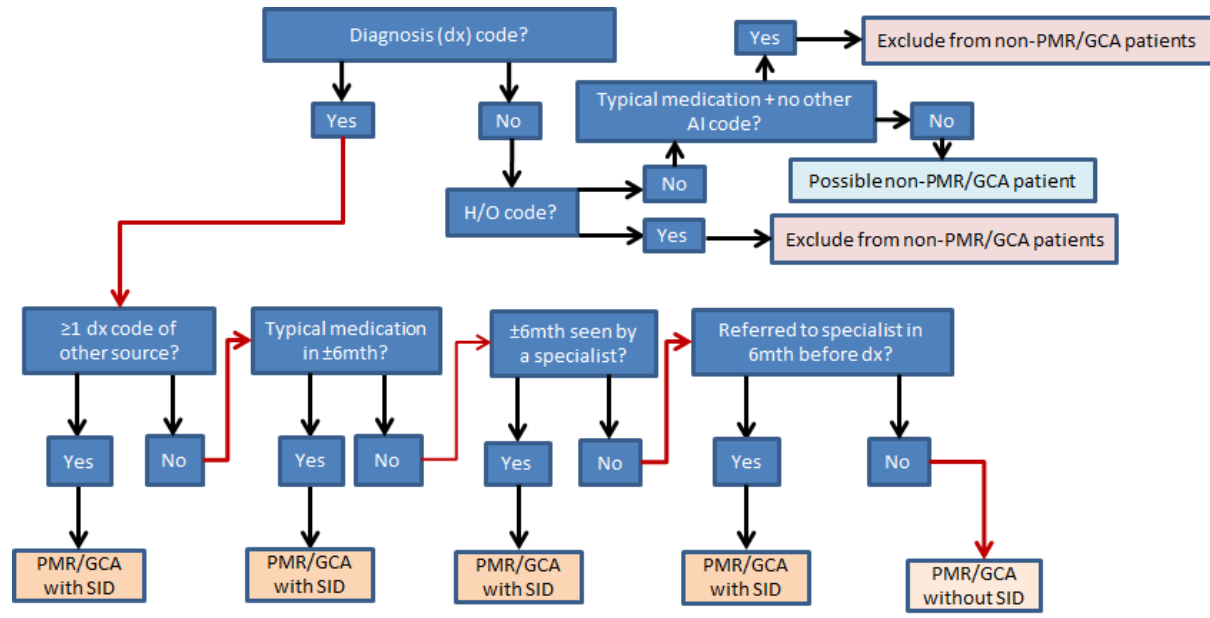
Diagnosis (dx) code?

Yes

No

Yes

Exclude from non-PMR/GCA patients

Typical medication + no other AI code?

No

Possible non-PMR/GCA patient

No

H/O code?

Yes

Exclude from non-PMR/GCA patients

≥1 dx code of other source?

Yes

No

PMR/GCA with SID

Typical medication in ±6mth?

Yes

No

PMR/GCA with SID

±6mth seen by a specialist?

Yes

No

PMR/GCA with SID

Referred to specialist in 6mth before dx?

Yes

No

PMR/GCA with SID

PMR/GCA without SID